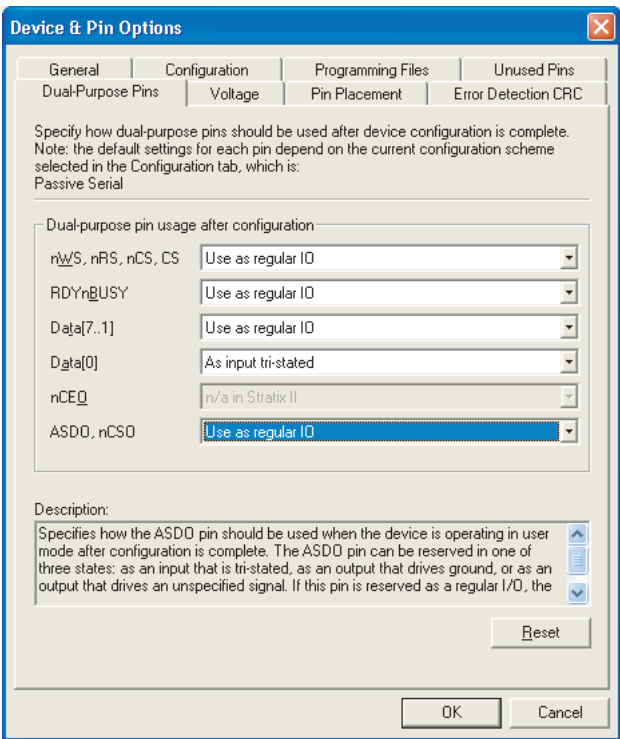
Device & Pin Options

General | Configuration | Programming Files | Unused Pins
Dual-Purpose Pins | Voltage | Pin Placement | Error Detection CRC

Specify how dual-purpose pins should be used after device configuration is complete. Note: the default settings for each pin depend on the current configuration scheme selected in the Configuration tab, which is:
Passive Serial

Dual-purpose pin usage after configuration

nWS, nRS, nCS, CS | Use as regular IO
RDYnBUSY | Use as regular IO
Data[7..1] | Use as regular IO
Data[0] | As input tri-stated
nCEO | n/a in Stratix II
ASDO, nCSO | Use as regular IO

Description:
Specifies how the ASDO pin should be used when the device is operating in user mode after configuration is complete. The ASDO pin can be reserved in one of three states: as an input that is tri-stated, as an output that drives ground, or as an output that drives an unspecified signal. If this pin is reserved as a regular I/O, the

Reset

OK | Cancel